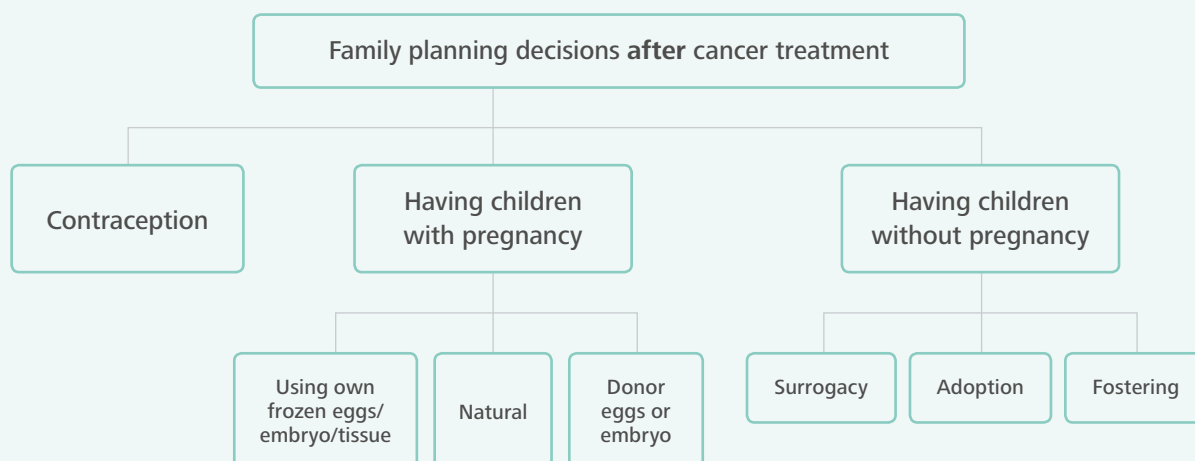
Family planning decisions **after** cancer treatment

Contraception

Having children with pregnancy

Having children without pregnancy

Using own frozen eggs/ embryo/tissue

Natural

Donor eggs or embryo

Surrogacy

Adoption

Fostering